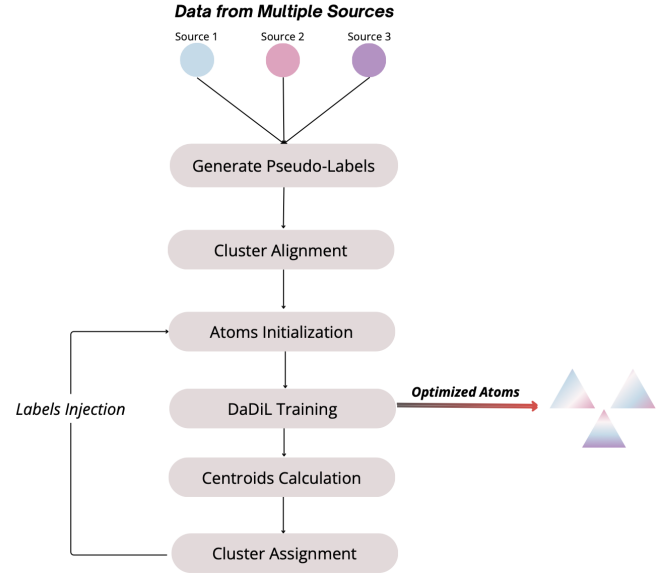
Data from Multiple Sources

Source 1

Source 2

Source 3

Generate Pseudo-Labels

Cluster Alignment

Atoms Initialization

DaDiL Training

Optimized Atoms

Centroids Calculation

Cluster Assignment

Labels Injection